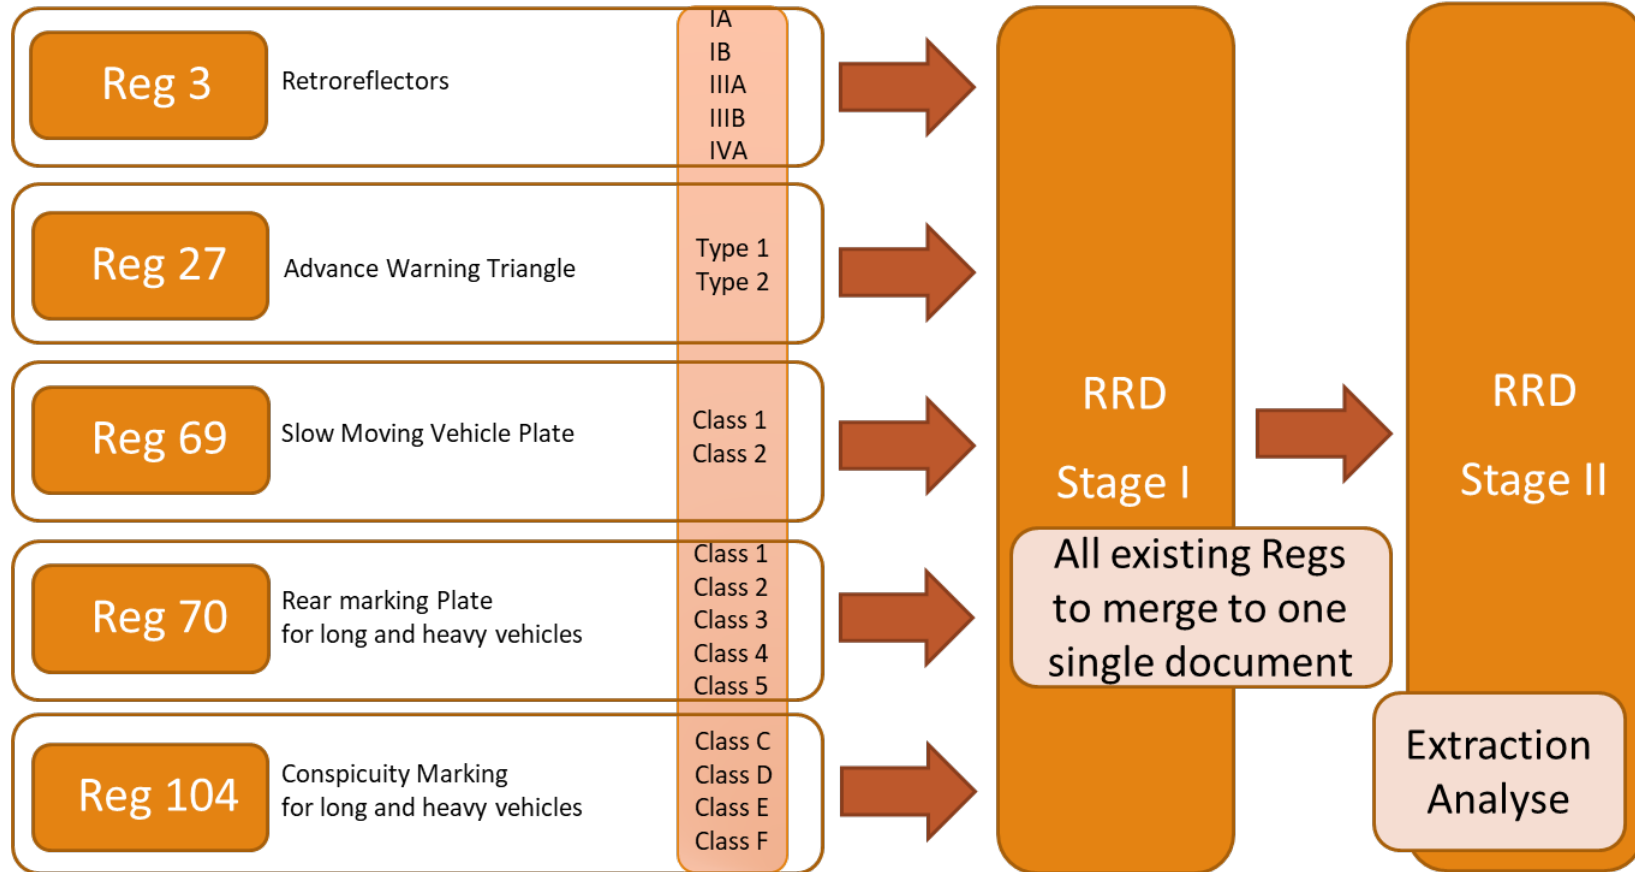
Reg 3
Retroreflectors
IA
IB
IIIA
IIIB
IVA

Reg 27
Advance Warning Triangle
Type 1
Type 2

Reg 69
Slow Moving Vehicle Plate
Class 1
Class 2

Reg 70
Rear marking Plate for long and heavy vehicles
Class 1
Class 2
Class 3
Class 4
Class 5

Reg 104
Conspicuity Marking for long and heavy vehicles
Class C
Class D
Class E
Class F

RRD
Stage I

All existing Regs to merge to one single document

RRD
Stage II

Extraction Analyse